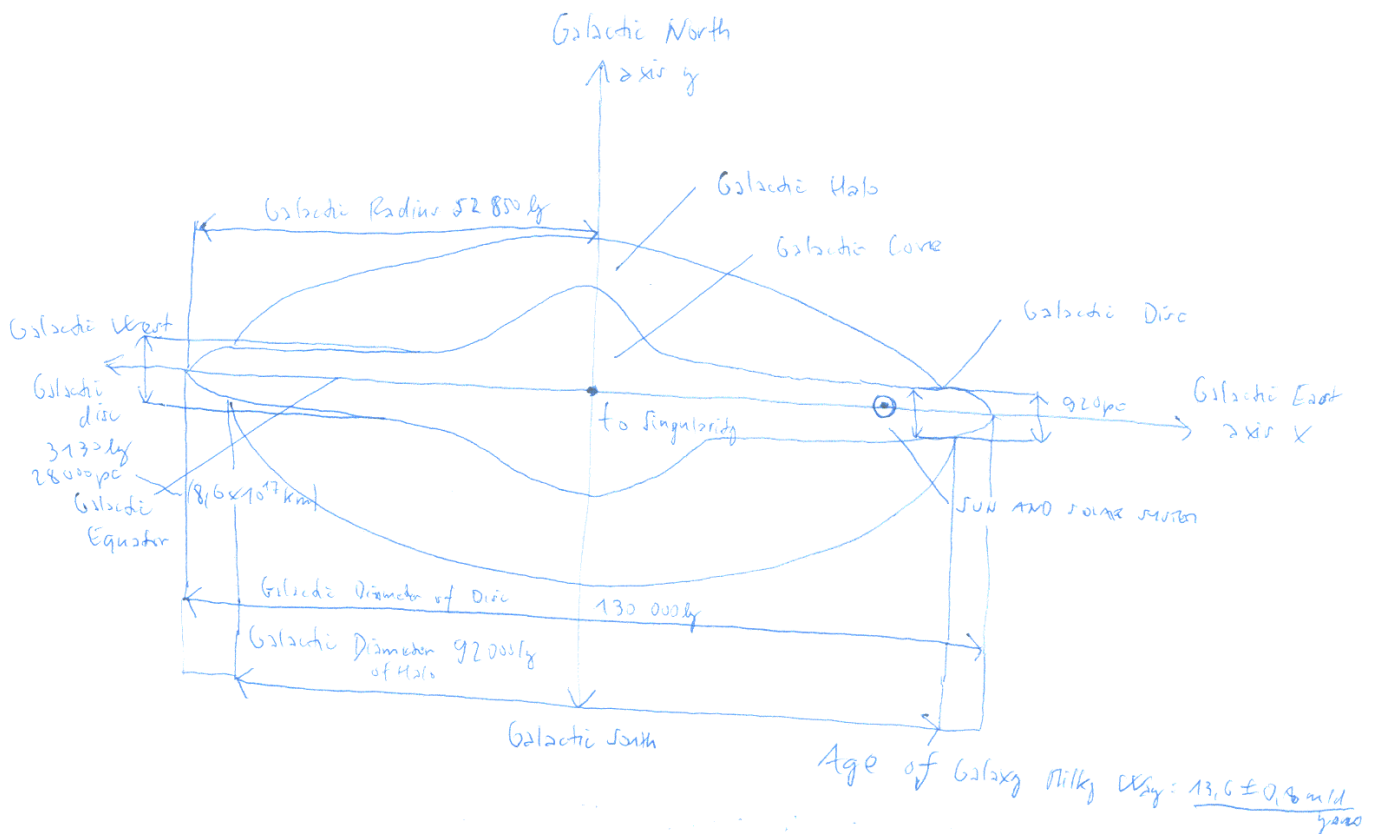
Galactic North
Axis y

Galactic Halo

Galactic Radius 52 850 ly

Galactic Core

Galactic West

Galactic Disc

Galactic disc
3130 ly
28 000 pc

Galactic Equator

(8,6 x $10^{17}$ km)

to Singularity

920 pc

Galactic East
Axis x

SUN AND SOLAR SYSTEM

Galactic Diameter of Disc 130 000 ly

Galactic Diameter of Halo 92 000 ly

Galactic South

Age of Galaxy Milky Way: 13,6 ± 0,8 mld years